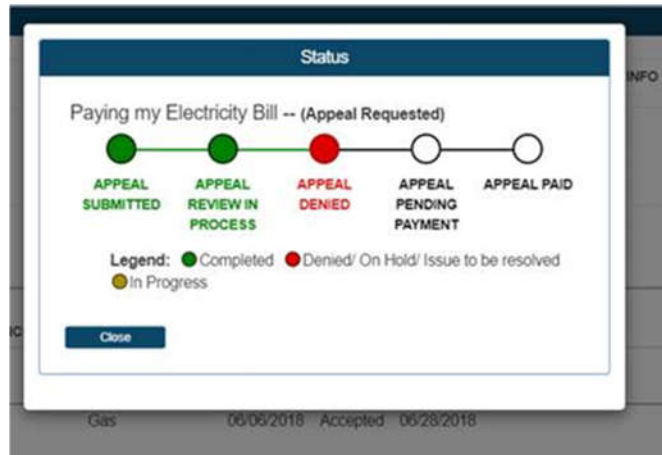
Status

INFO

Paying my Electricity Bill -- (Appeal Requested)

APPEAL SUBMITTED

APPEAL REVIEW IN PROCESS

APPEAL DENIED

APPEAL PENDING PAYMENT

APPEAL PAID

Legend: Completed Denied/ On Hold/ Issue to be resolved In Progress

Close

Gas 06/06/2018 Accepted 06/28/2018